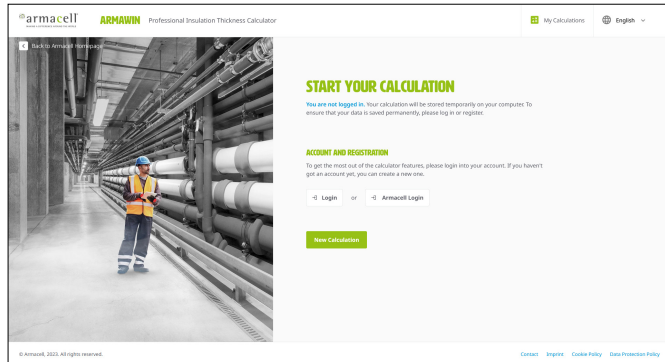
®armacell

ARMAWIN Professional Insulation Thickness Calculator

My Calculations

English

Back to Armacell Homepage

START YOUR CALCULATION

You are not logged in. Your calculation will be stored temporarily on your computer. To ensure that your data is saved permanently, please log in or register.

ACCOUNT AND REGISTRATION

To get the most out of the calculator features, please login into your account. If you haven't got an account yet, you can create a new one.

Login or Armacell Login

New Calculation

© Armacell, 2023. All rights reserved.

Contact Imprint Cookie Policy Data Protection Policy